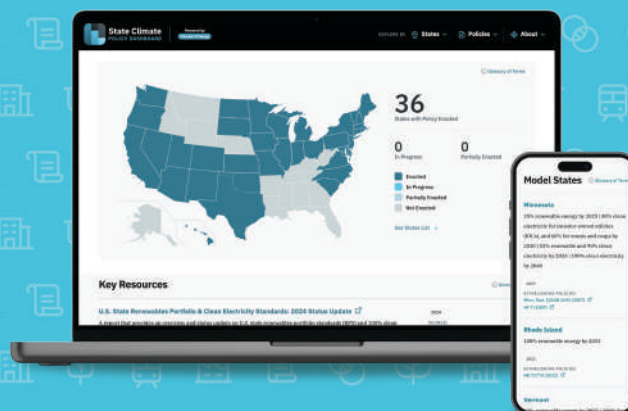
State Climate
POLICY DASHBOARD

Powered by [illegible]

EXPLORE BY States Policies About

Glossary of Terms

36
States with Policy Enacted

0
In Progress

0
Partially Enacted

Enacted
In Progress
Partially Enacted
Not Enacted

See States List

Key Resources

U.S. State Renewables Portfolio & Clean Electricity Standards: 2024 Status Update

A report that provides an overview and status update on U.S. state renewable portfolio standards (RPS) and 100% clean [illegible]

2024

Model States

Glossary of Terms

Minnesota

25% renewable energy by 2025 | 80% clean electricity for investor-owned utilities (IOUs), and 60% for munis and coops by 2030 | 55% renewable and 90% clean electricity by 2035 | 100% clean electricity by 2040

2007
ESTABLISHING POLICIES
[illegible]
HF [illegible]

Rhode Island

100% renewable energy by 2033

2021
ESTABLISHING POLICIES
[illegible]

Vermont
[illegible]